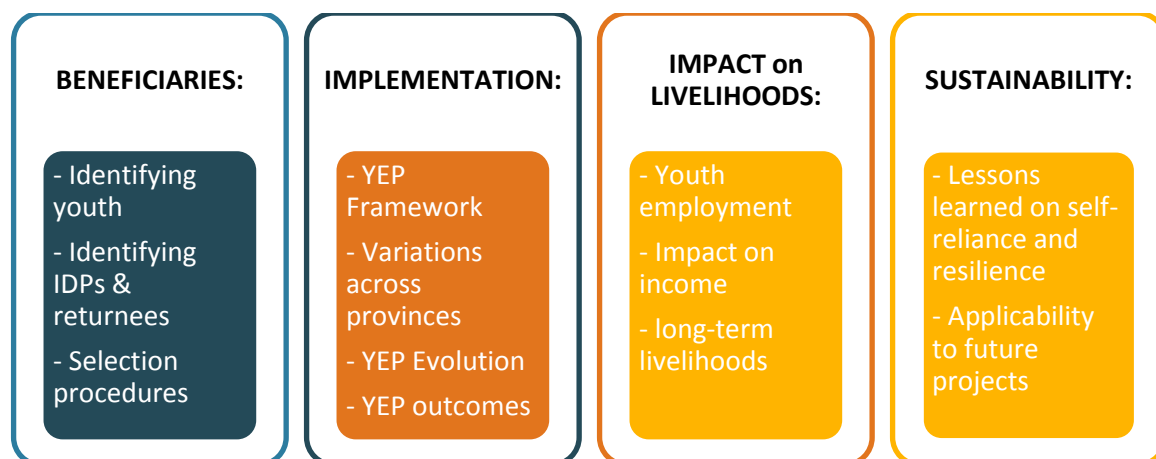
BENEFICIARIES:

- Identifying youth

- Identifying IDPs & returnees

- Selection procedures

IMPLEMENTATION:

- YEP Framework

- Variations across provinces

- YEP Evolution

- YEP outcomes

IMPACT on LIVELIHOODS:

- Youth employment

- Impact on income

- long-term livelihoods

SUSTAINABILITY:

- Lessons learned on self-reliance and resilience

- Applicability to future projects